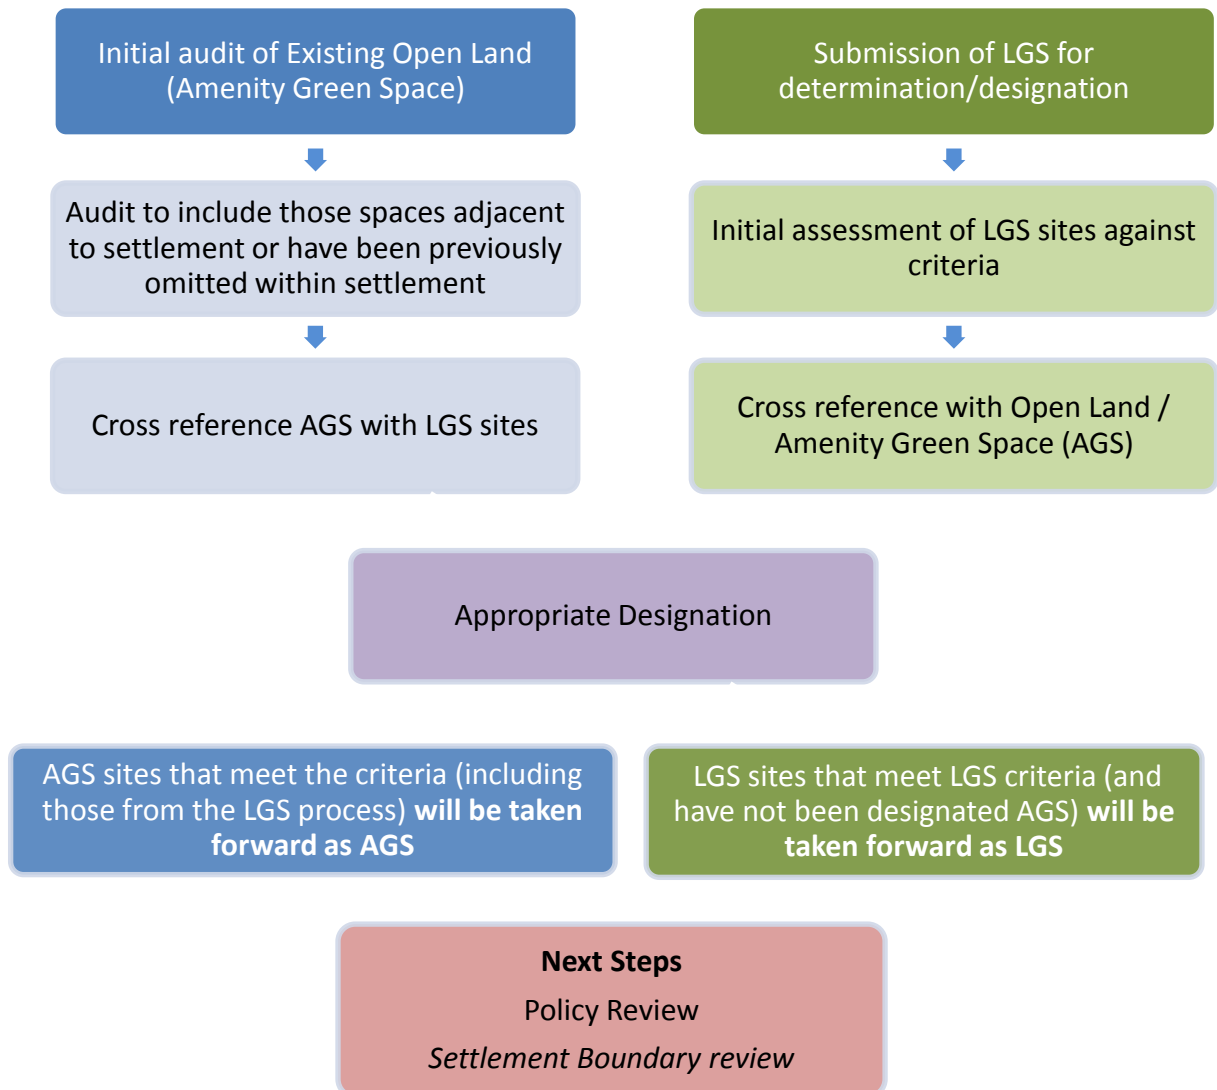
Initial audit of Existing Open Land (Amenity Green Space)

Audit to include those spaces adjacent to settlement or have been previously omitted within settlement

Cross reference AGS with LGS sites

Submission of LGS for determination/designation

Initial assessment of LGS sites against criteria

Cross reference with Open Land / Amenity Green Space (AGS)

Appropriate Designation

AGS sites that meet the criteria (including those from the LGS process) **will be taken forward as AGS**

LGS sites that meet LGS criteria (and have not been designated AGS) **will be taken forward as LGS**

**Next Steps**

Policy Review

*Settlement Boundary review*